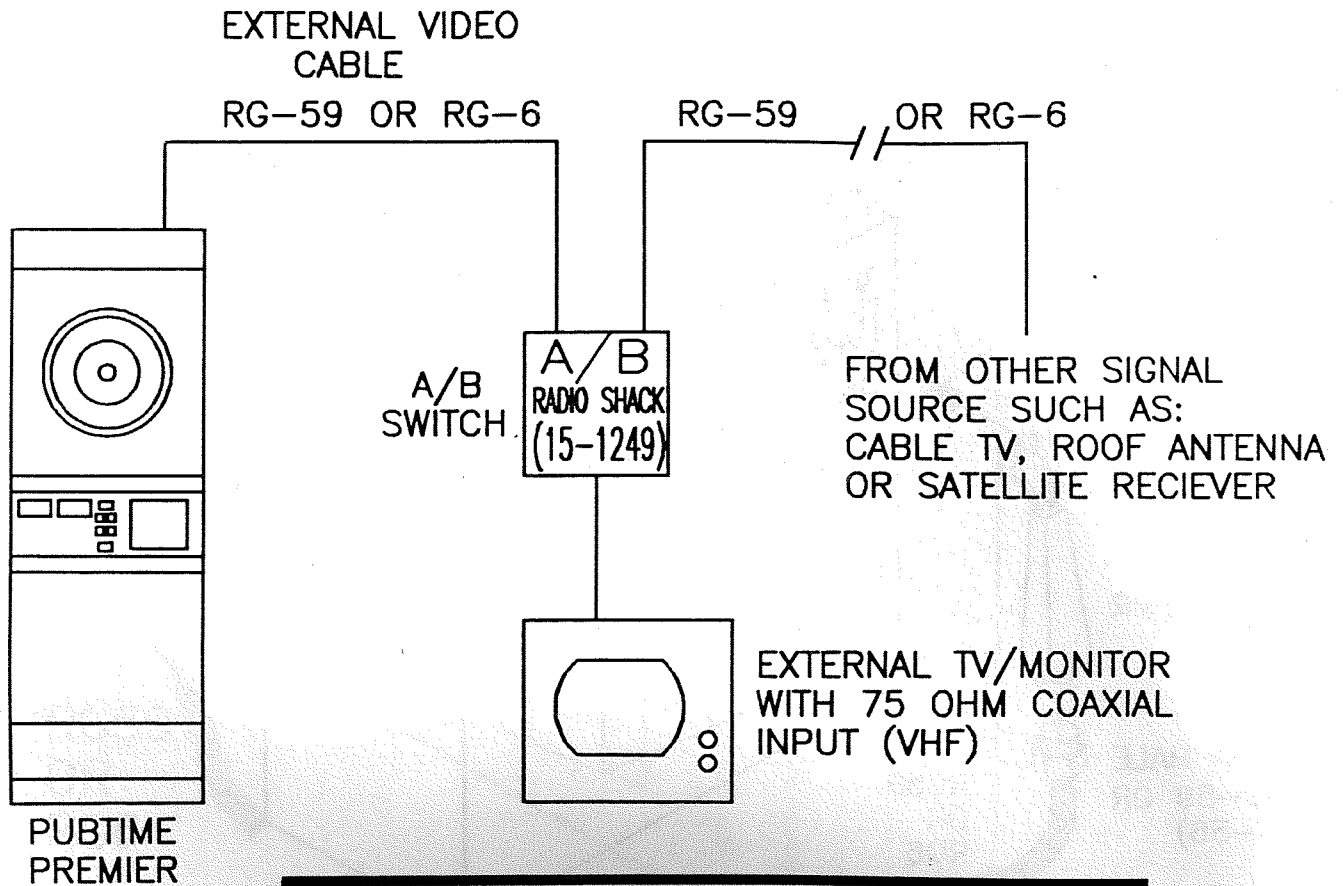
EXTERNAL VIDEO CABLE

RG–59 OR RG–6

RG–59

OR RG–6

A/B SWITCH

A/B
RADIO SHACK
(15–1249)

FROM OTHER SIGNAL SOURCE SUCH AS: CABLE TV, ROOF ANTENNA OR SATELLITE RECIEVER

EXTERNAL TV/MONITOR WITH 75 OHM COAXIAL INPUT (VHF)

PUBTIME PREMIER